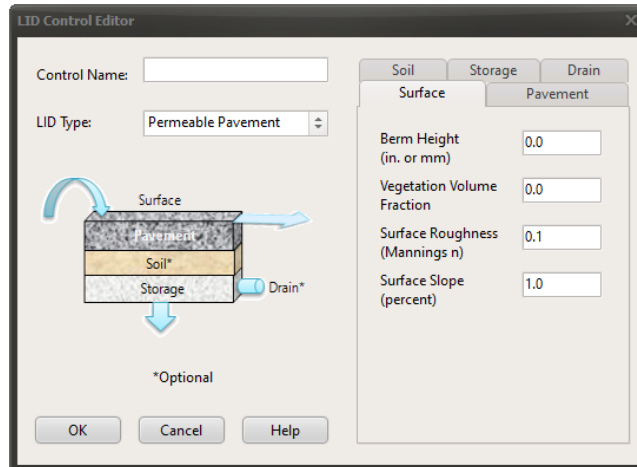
LID Control Editor

Control Name:

LID Type: Permeable Pavement

Surface

Pavement

Soil*

Storage

Drain*

*Optional

OK Cancel Help

Soil Storage Drain
Surface Pavement

Berm Height (in. or mm) 0.0

Vegetation Volume Fraction 0.0

Surface Roughness (Mannings n) 0.1

Surface Slope (percent) 1.0